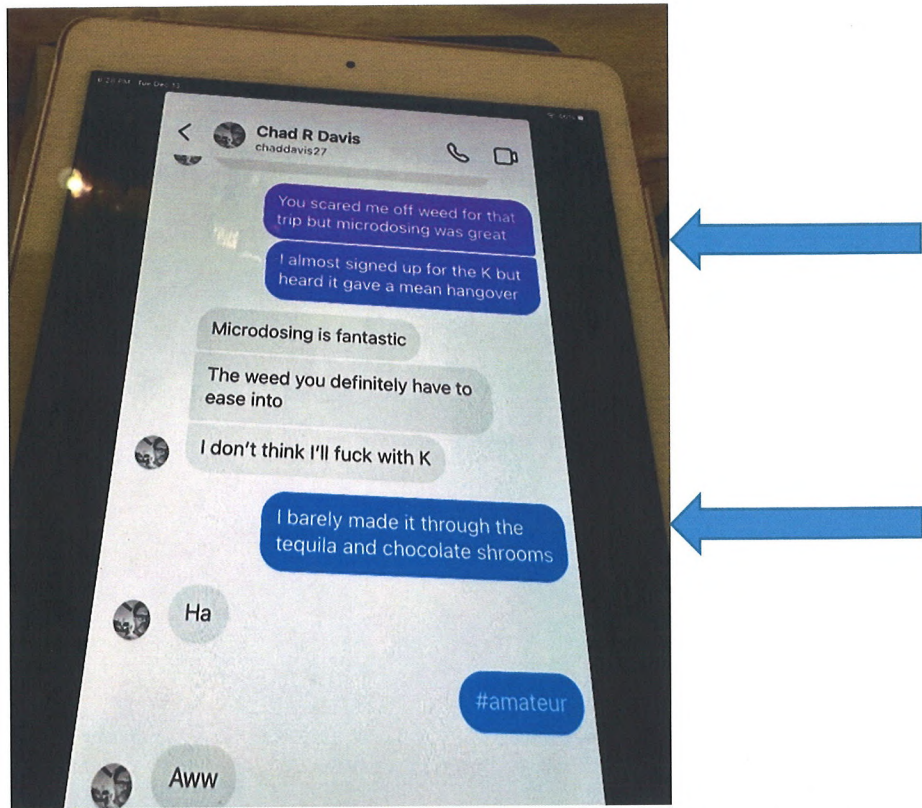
Chad R Davis
chaddavis27

You scared me off weed for that trip but microdosing was great

I almost signed up for the K but heard it gave a mean hangover

Microdosing is fantastic

The weed you definitely have to ease into

I don't think I'll fuck with K

I barely made it through the tequila and chocolate shrooms

Ha

#amateur

Aww